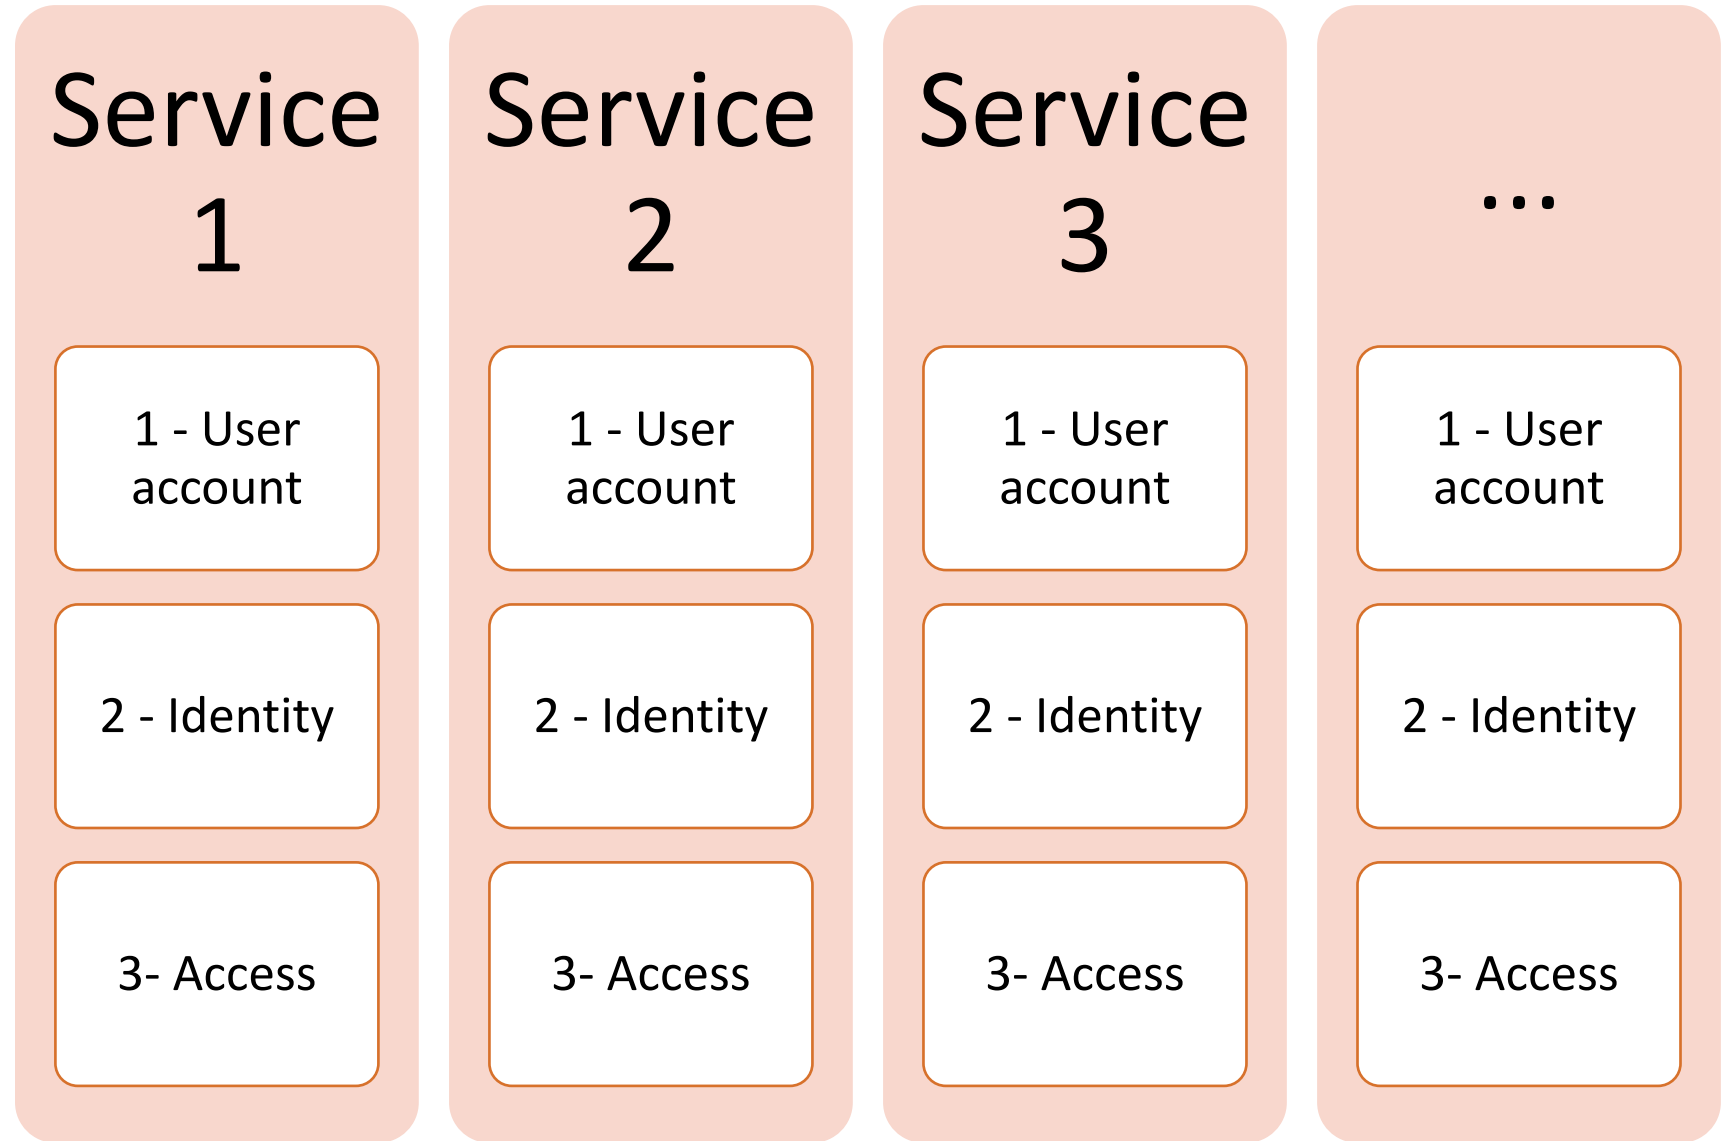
Service 1

1 - User account

2 - Identity

3- Access

Service 2

1 - User account

2 - Identity

3- Access

Service 3

1 - User account

2 - Identity

3- Access

...

1 - User account

2 - Identity

3- Access